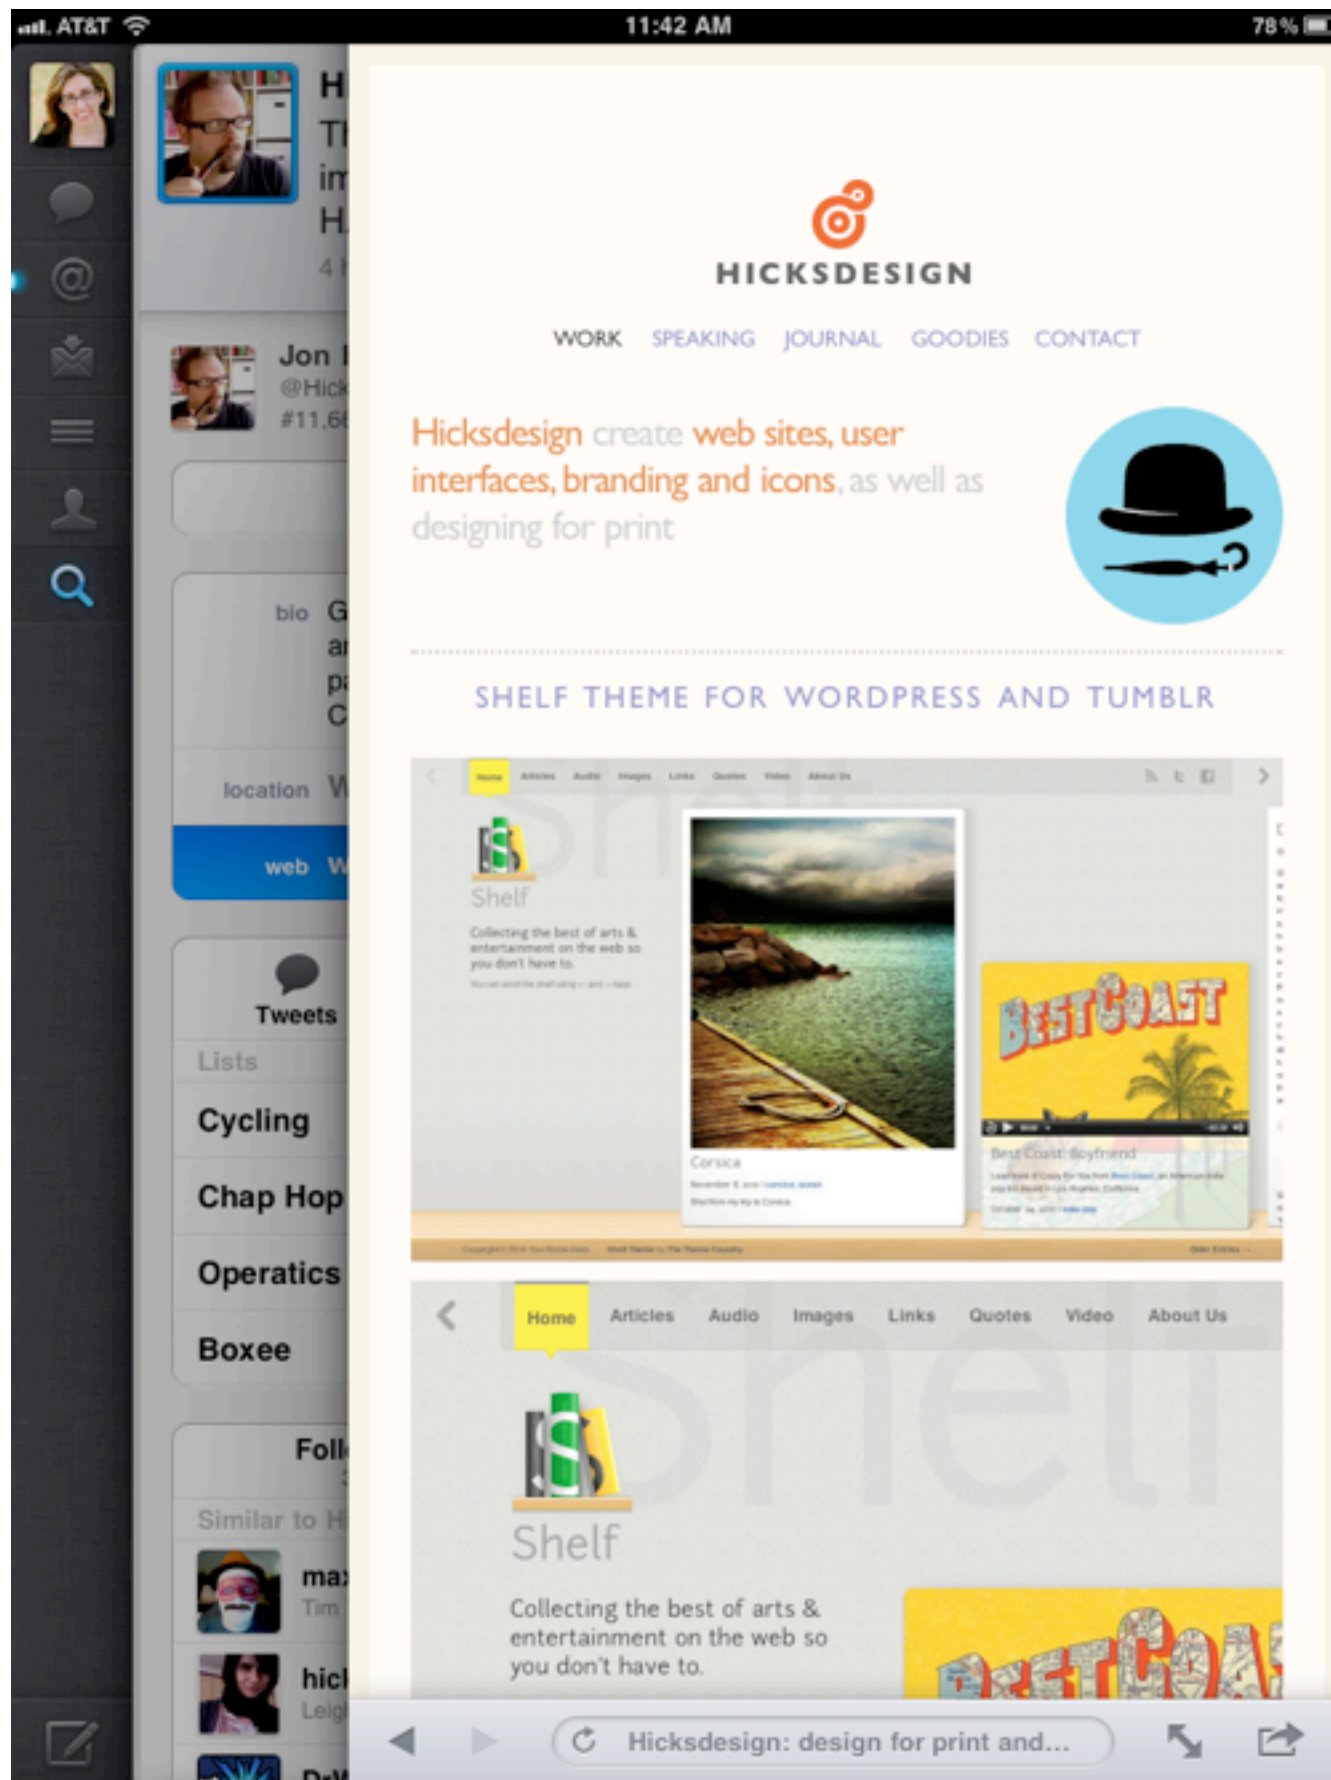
AT&T 11:42 AM 78%

H
Th
im
H
4

Jon
@Hick
#11,6

bio G
ar
pa
C

location W

web W

Tweets
Lists
Cycling
Chap Hop
Operatics
Boxee

Foll
Similar to H
ma
Tim
hic
Leig
DrW

HICKSDESIGN

WORK SPEAKING JOURNAL GOODIES CONTACT

Hicksdesign create web sites, user interfaces, branding and icons, as well as designing for print

SHELF THEME FOR WORDPRESS AND TUMBLR

Home Articles Audio Images Links Quotes Video About Us

Shelf

Collecting the best of arts & entertainment on the web so you don't have to.

Corsica

BEST COAST

Best Coast: Boyfriend

Home Articles Audio Images Links Quotes Video About Us

Shelf

Collecting the best of arts & entertainment on the web so you don't have to.

BEST COAST

Hicksdesign: design for print and...